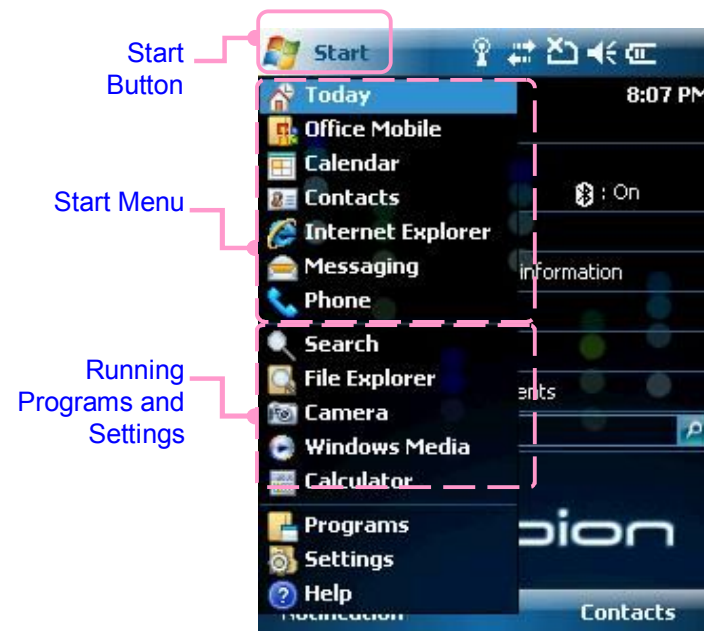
Start Button

Start

8:07 PM

Start Menu

Today
Office Mobile
Calendar
Contacts
Internet Explorer
Messaging
Phone

: On

information

Running Programs and Settings

Search
File Explorer
Camera
Windows Media
Calculator

ents

Programs
Settings
Help

pion

Notification

Contacts